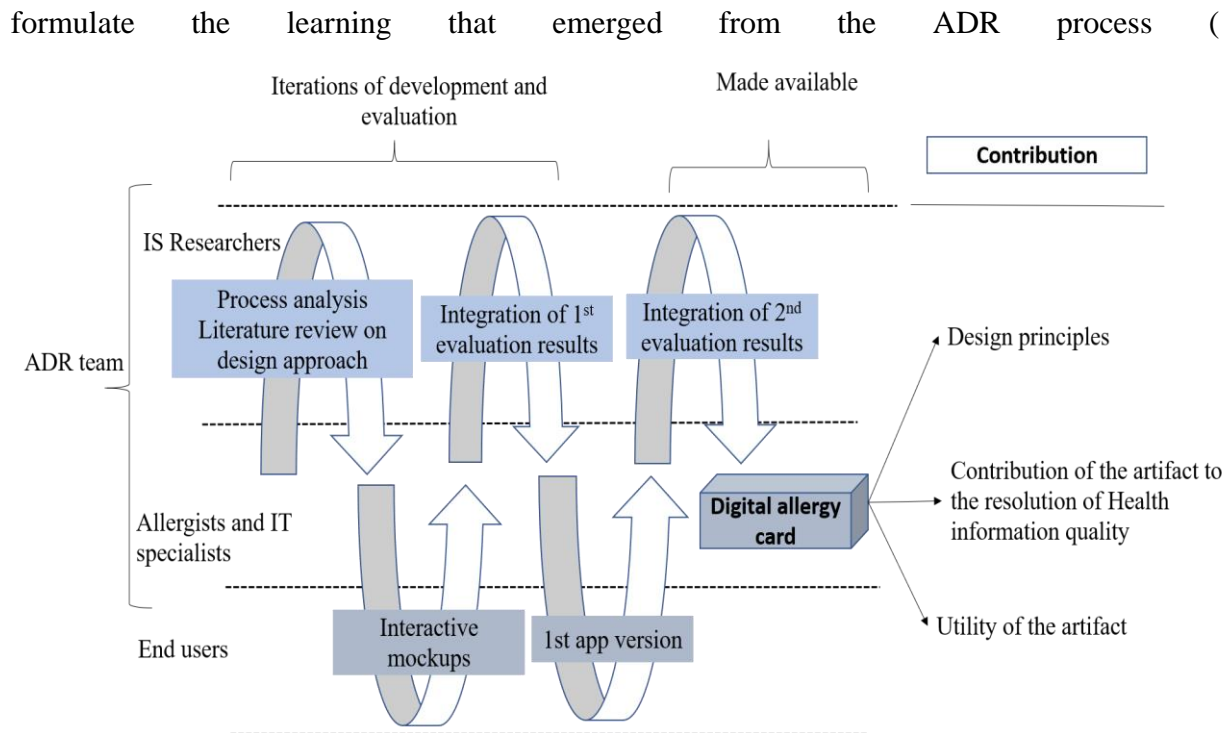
formulate the learning that emerged from the ADR process (

Iterations of development and evaluation

Made available

Contribution

IS Researchers

Process analysis Literature review on design approach

Integration of 1$^{st}$ evaluation results

Integration of 2$^{nd}$ evaluation results

Design principles

ADR team

Allergists and IT specialists

Digital allergy card

Contribution of the artifact to the resolution of Health information quality

End users

Interactive mockups

1st app version

Utility of the artifact